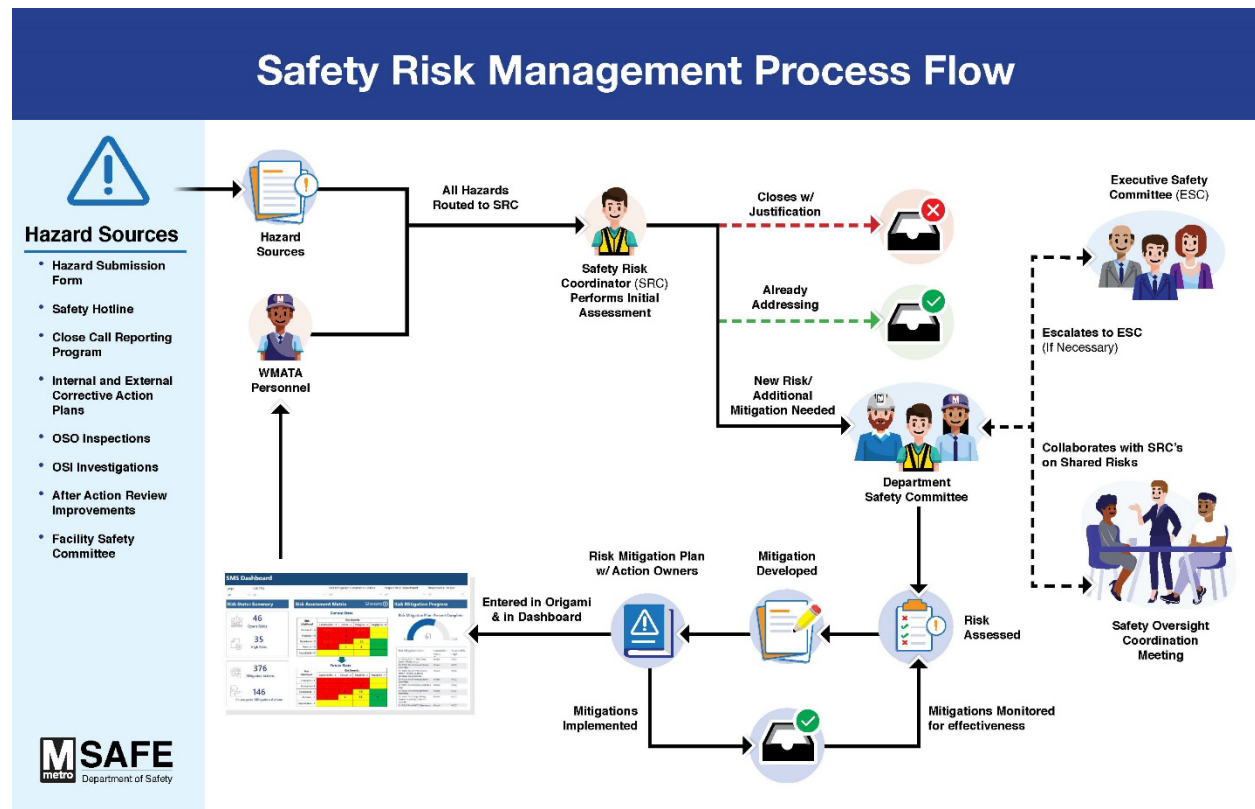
Safety Risk Management Process Flow

Hazard Sources

- Hazard Submission Form
- Safety Hotline
- Close Call Reporting Program
- Internal and External Corrective Action Plans
- OSO Inspections
- OSI Investigations
- After Action Review Improvements
- Facility Safety Committee

Hazard Sources

WMATA Personnel

All Hazards Routed to SRC

Safety Risk Coordinator (SRC) Performs Initial Assessment

Closes w/ Justification

Already Addressing

New Risk/ Additional Mitigation Needed

Department Safety Committee

Executive Safety Committee (ESC)

Escalates to ESC (If Necessary)

Collaborates with SRC's on Shared Risks

Safety Oversight Coordination Meeting

Risk Assessed

Mitigation Developed

Risk Mitigation Plan w/ Action Owners

Entered in Origami & in Dashboard

Mitigations Implemented

Mitigations Monitored for effectiveness

SMS Dashboard

Risk Status Summary

46

35

376

146

Risk Assessment Matrix

Current State

Future State

Risk Mitigation Progress

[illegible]

M metro SAFE
Department of Safety